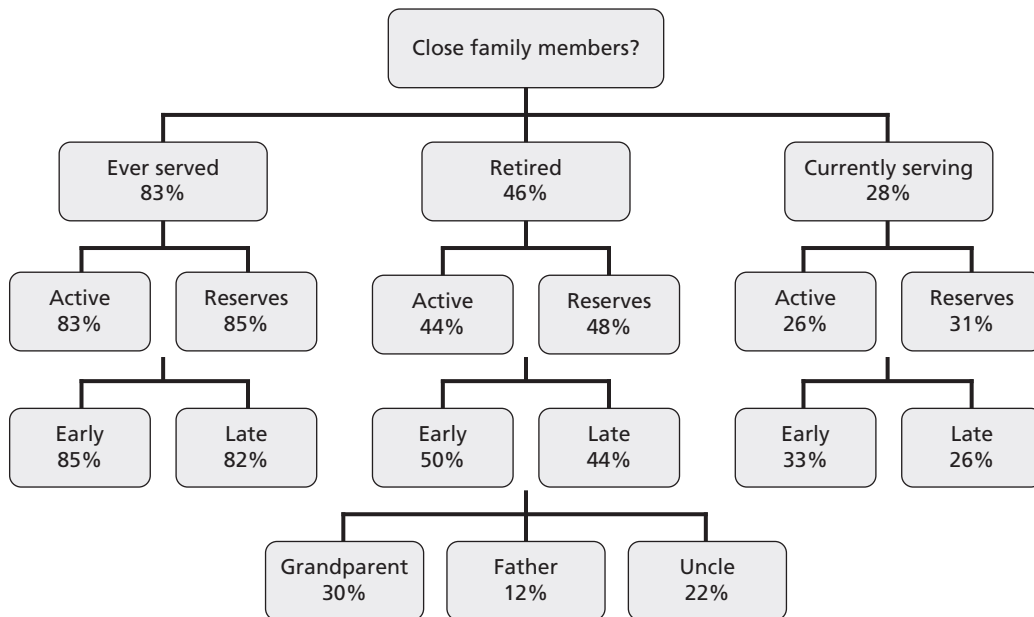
Close family members?

Ever served
83%

Retired
46%

Currently serving
28%

Active
83%

Reserves
85%

Active
44%

Reserves
48%

Active
26%

Reserves
31%

Early
85%

Late
82%

Early
50%

Late
44%

Early
33%

Late
26%

Grandparent
30%

Father
12%

Uncle
22%